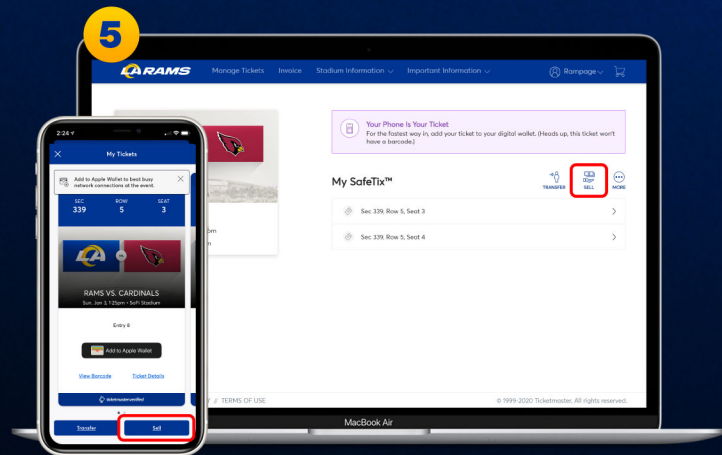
5

LA RAMS Manage Tickets Invoice Stadium Information Important Information Rampage

Your Phone Is Your Ticket
For the fastest way in, add your ticket to your digital wallet. (Heads up, this ticket won't have a barcode.)

My SafeTix™

TRANSFER SELL MORE

Sec 339, Row 5, Seat 3

Sec 339, Row 5, Seat 4

// TERMS OF USE

© 1999-2020 Ticketmaster. All rights reserved.

MacBook Air

2:24

My Tickets

Add to Apple Wallet to best buy network connections at the event.

SEC 339 ROW 5 SEAT 3

RAMS VS. CARDINALS
Sun, Jan 3, 1:25pm • SoFi Stadium

Entry 8

Add to Apple Wallet

View Barcode Ticket Details

ticketmaster verified

Transfer Sell